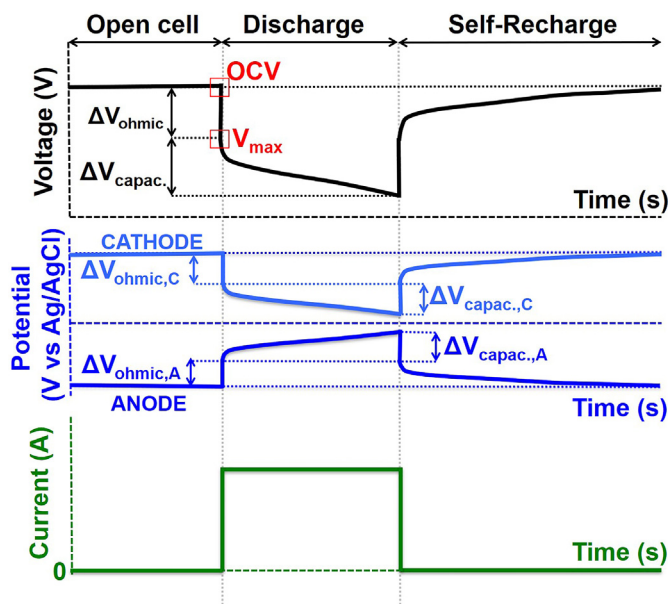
Open cell

Discharge

Self-Recharge

Voltage (V)

OCV

$\Delta V_{ohmic}$

$V_{max}$

$\Delta V_{capac.}$

Time (s)

Potential (V vs Ag/AgCl)

CATHODE

$\Delta V_{ohmic,C}$

$\Delta V_{capac.,C}$

$\Delta V_{capac.,A}$

$\Delta V_{ohmic,A}$

ANODE

Time (s)

Current (A)

0

Time (s)